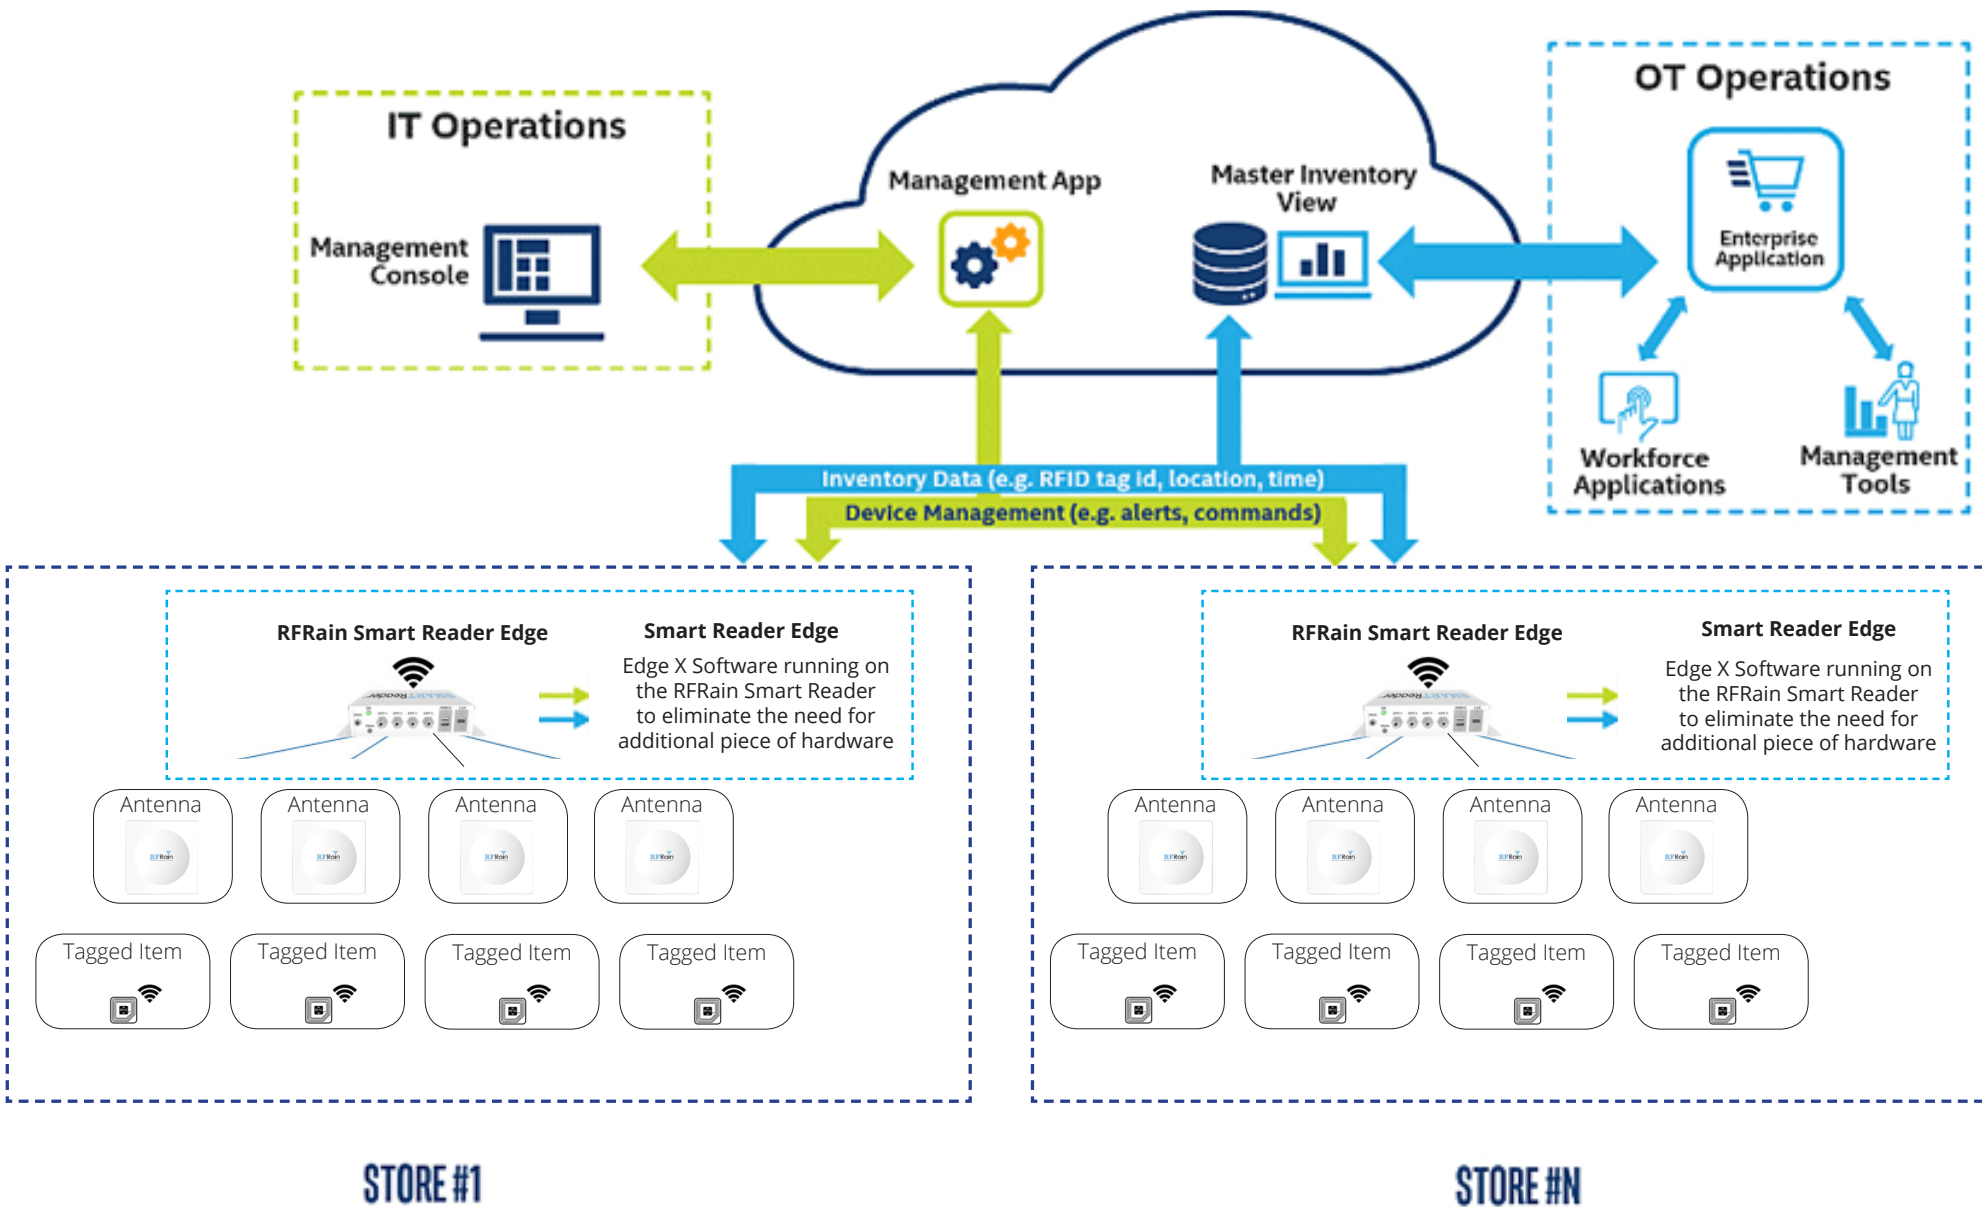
IT Operations

Management Console

Management App

Master Inventory View

OT Operations

Enterprise Application

Workforce Applications

Management Tools

Inventory Data (e.g. RFID tag id, location, time)

Device Management (e.g. alerts, commands)

RFRain Smart Reader Edge

Smart Reader Edge

Edge X Software running on the RFRain Smart Reader to eliminate the need for additional piece of hardware

Antenna

Antenna

Antenna

Antenna

Tagged Item

Tagged Item

Tagged Item

Tagged Item

RFRain Smart Reader Edge

Smart Reader Edge

Edge X Software running on the RFRain Smart Reader to eliminate the need for additional piece of hardware

Antenna

Antenna

Antenna

Antenna

Tagged Item

Tagged Item

Tagged Item

Tagged Item

STORE #1

STORE #N